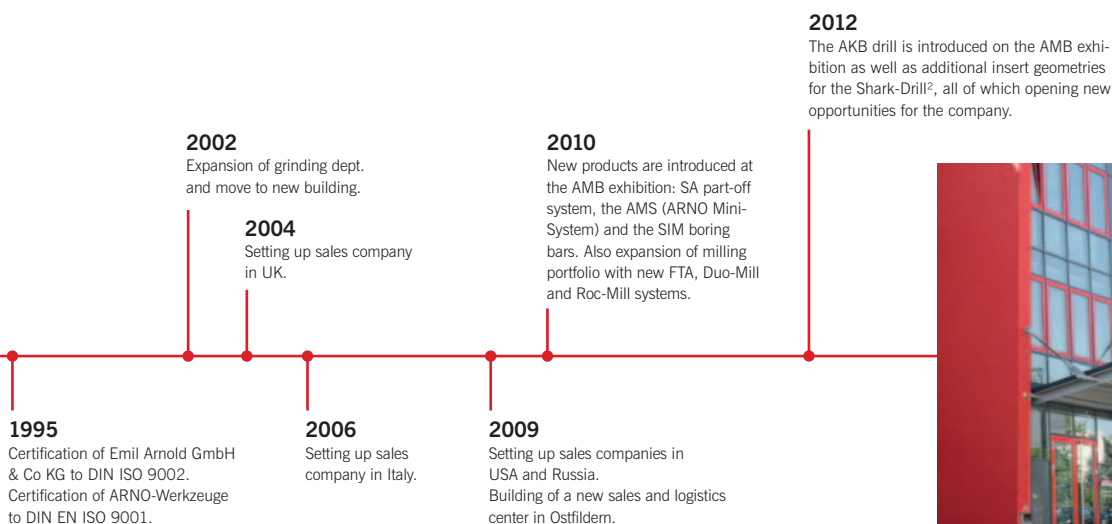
**2012**
The AKB drill is introduced on the AMB exhibition as well as additional insert geometries for the Shark-Drill², all of which opening new opportunities for the company.

**2002**
Expansion of grinding dept. and move to new building.

**2004**
Setting up sales company in UK.

**2010**
New products are introduced at the AMB exhibition: SA part-off system, the AMS (ARNO Mini-System) and the SIM boring bars. Also expansion of milling portfolio with new FTA, Duo-Mill and Roc-Mill systems.

**1995**
Certification of Emil Arnold GmbH & Co KG to DIN ISO 9002. Certification of ARNO-Werkzeuge to DIN EN ISO 9001.

**2006**
Setting up sales company in Italy.

**2009**
Setting up sales companies in USA and Russia.
Building of a new sales and logistics center in Ostfildern.